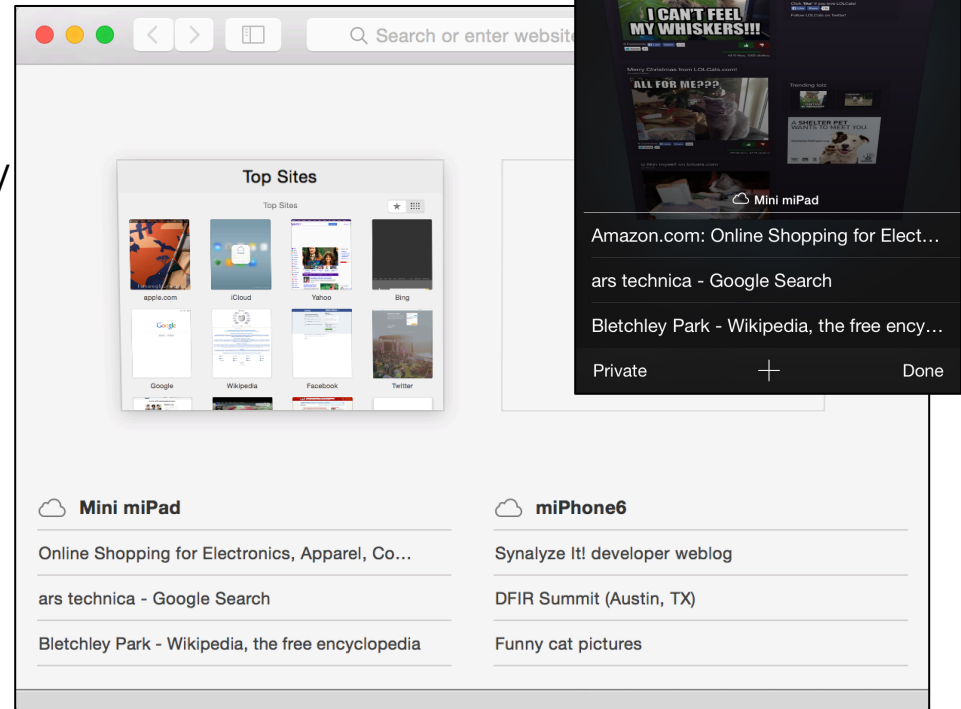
Search or enter website

Top Sites

Top Sites

apple.com

iCloud

Yahoo

Bing

Google

Wikipedia

Facebook

Twitter

I CAN'T FEEL MY WHISKERS!!!

Merry Christmas from LOLCats.com!

ALL FOR ME???

Trending lolz

A SHELTER PET WANTS TO MEET YOU.

Mini miPad

Amazon.com: Online Shopping for Elect…

ars technica - Google Search

Bletchley Park - Wikipedia, the free ency…

Private

Done

Mini miPad

Online Shopping for Electronics, Apparel, Co…

ars technica - Google Search

Bletchley Park - Wikipedia, the free encyclopedia

miPhone6

Synalyze It! developer weblog

DFIR Summit (Austin, TX)

Funny cat pictures